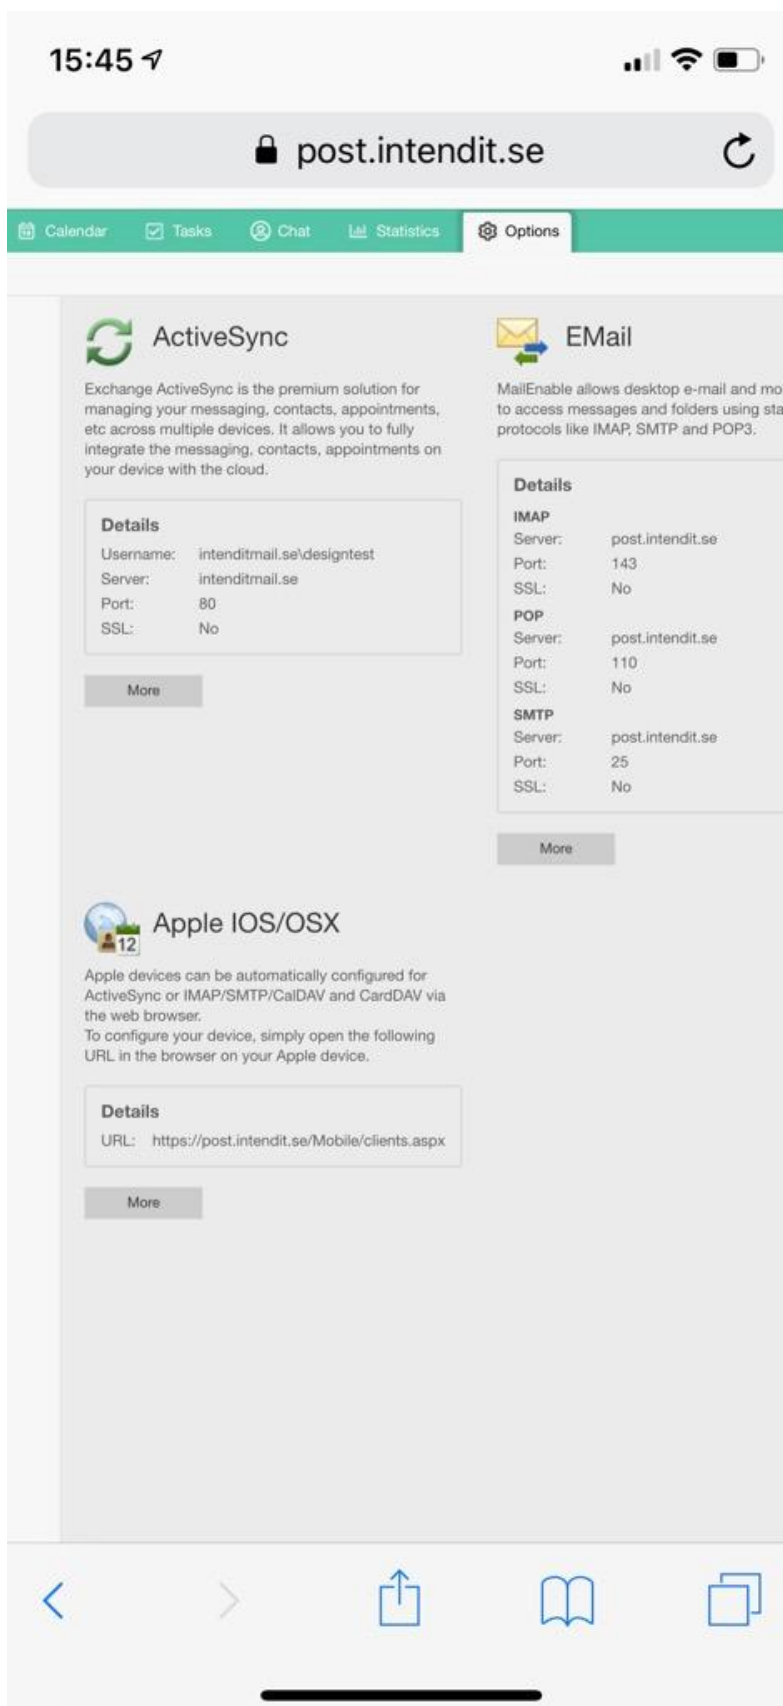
15:45

post.intendit.se

Calendar Tasks Chat Statistics Options

ActiveSync

Exchange ActiveSync is the premium solution for managing your messaging, contacts, appointments, etc across multiple devices. It allows you to fully integrate the messaging, contacts, appointments on your device with the cloud.

Details
Username: intenditmail.se\designtest
Server: intenditmail.se
Port: 80
SSL: No

More

EMail

MailEnable allows desktop e-mail and mo to access messages and folders using sta protocols like IMAP, SMTP and POP3.

Details
IMAP
Server: post.intendit.se
Port: 143
SSL: No
POP
Server: post.intendit.se
Port: 110
SSL: No
SMTP
Server: post.intendit.se
Port: 25
SSL: No

More

12

Apple IOS/OSX

Apple devices can be automatically configured for ActiveSync or IMAP/SMTP/CalDAV and CardDAV via the web browser.
To configure your device, simply open the following URL in the browser on your Apple device.

Details
URL: https://post.intendit.se/Mobile/clients.aspx

More